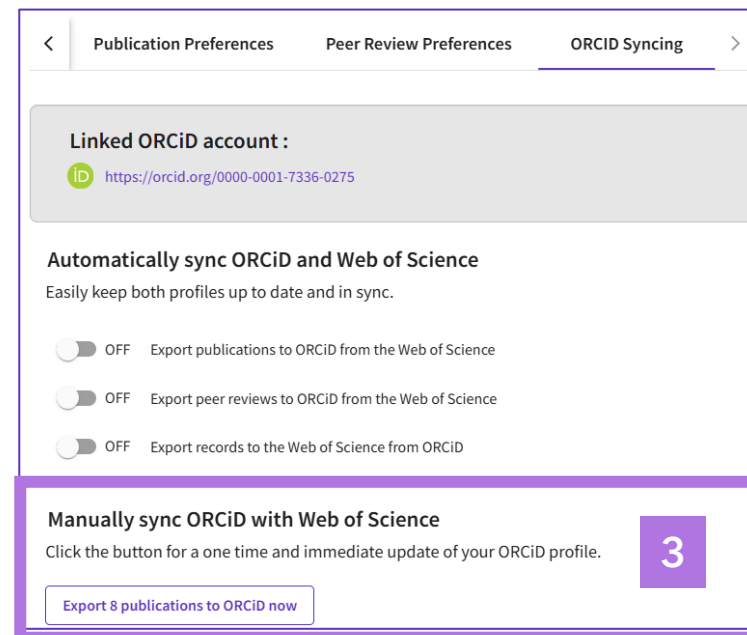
Publication Preferences
Peer Review Preferences
ORCID Syncing

Linked ORCiD account :
iD https://orcid.org/0000-0001-7336-0275

Automatically sync ORCiD and Web of Science
Easily keep both profiles up to date and in sync.

OFF Export publications to ORCiD from the Web of Science

OFF Export peer reviews to ORCiD from the Web of Science

OFF Export records to the Web of Science from ORCiD

Manually sync ORCiD with Web of Science
Click the button for a one time and immediate update of your ORCiD profile.

3

Export 8 publications to ORCiD now